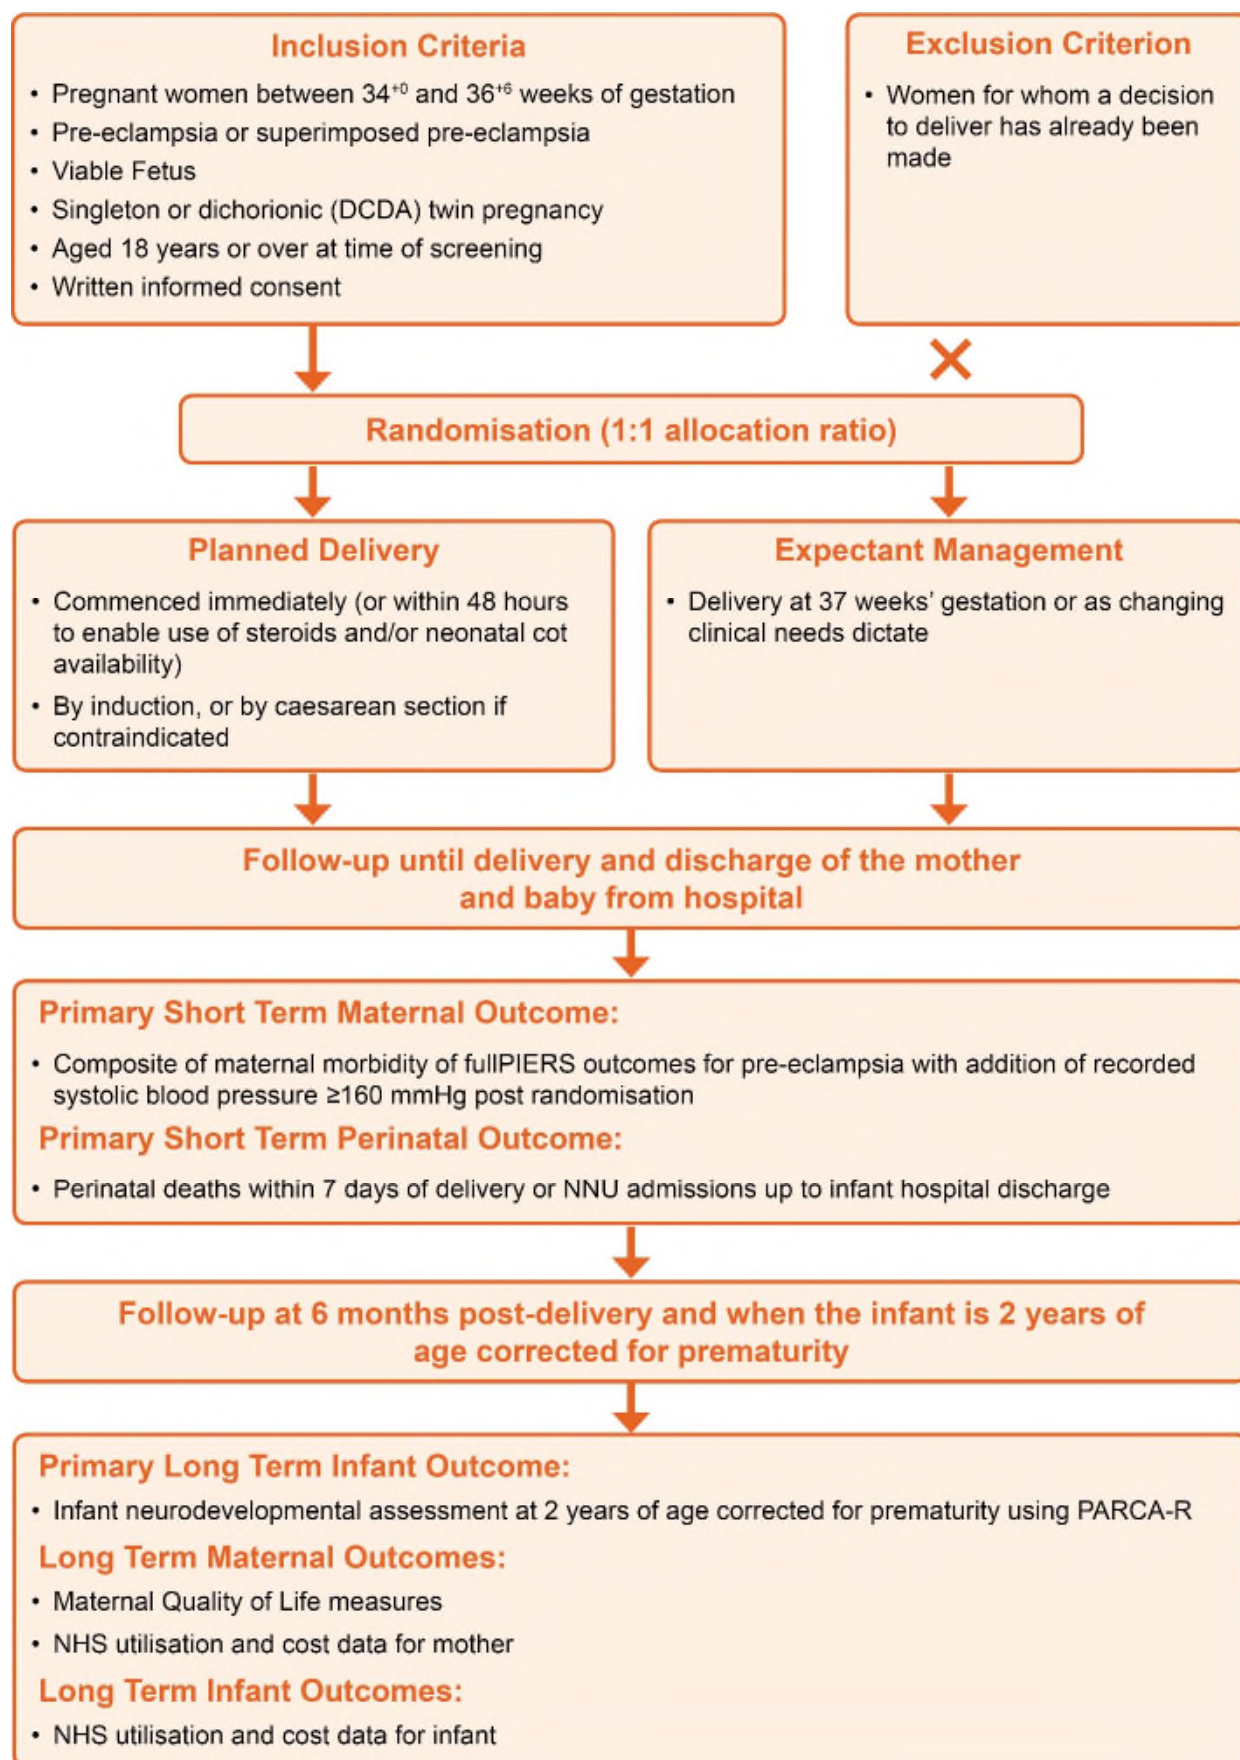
Inclusion Criteria

• Pregnant women between $34^{+0}$ and $36^{+6}$ weeks of gestation
• Pre-eclampsia or superimposed pre-eclampsia
• Viable Fetus
• Singleton or dichorionic (DCDA) twin pregnancy
• Aged 18 years or over at time of screening
• Written informed consent

Exclusion Criterion

• Women for whom a decision to deliver has already been made

Randomisation (1:1 allocation ratio)

Planned Delivery

• Commenced immediately (or within 48 hours to enable use of steroids and/or neonatal cot availability)
• By induction, or by caesarean section if contraindicated

Expectant Management

• Delivery at 37 weeks' gestation or as changing clinical needs dictate

Follow-up until delivery and discharge of the mother and baby from hospital

Primary Short Term Maternal Outcome:

• Composite of maternal morbidity of fullPIERS outcomes for pre-eclampsia with addition of recorded systolic blood pressure ≥160 mmHg post randomisation

Primary Short Term Perinatal Outcome:

• Perinatal deaths within 7 days of delivery or NNU admissions up to infant hospital discharge

Follow-up at 6 months post-delivery and when the infant is 2 years of age corrected for prematurity

Primary Long Term Infant Outcome:

• Infant neurodevelopmental assessment at 2 years of age corrected for prematurity using PARCA-R

Long Term Maternal Outcomes:

• Maternal Quality of Life measures
• NHS utilisation and cost data for mother

Long Term Infant Outcomes:

• NHS utilisation and cost data for infant